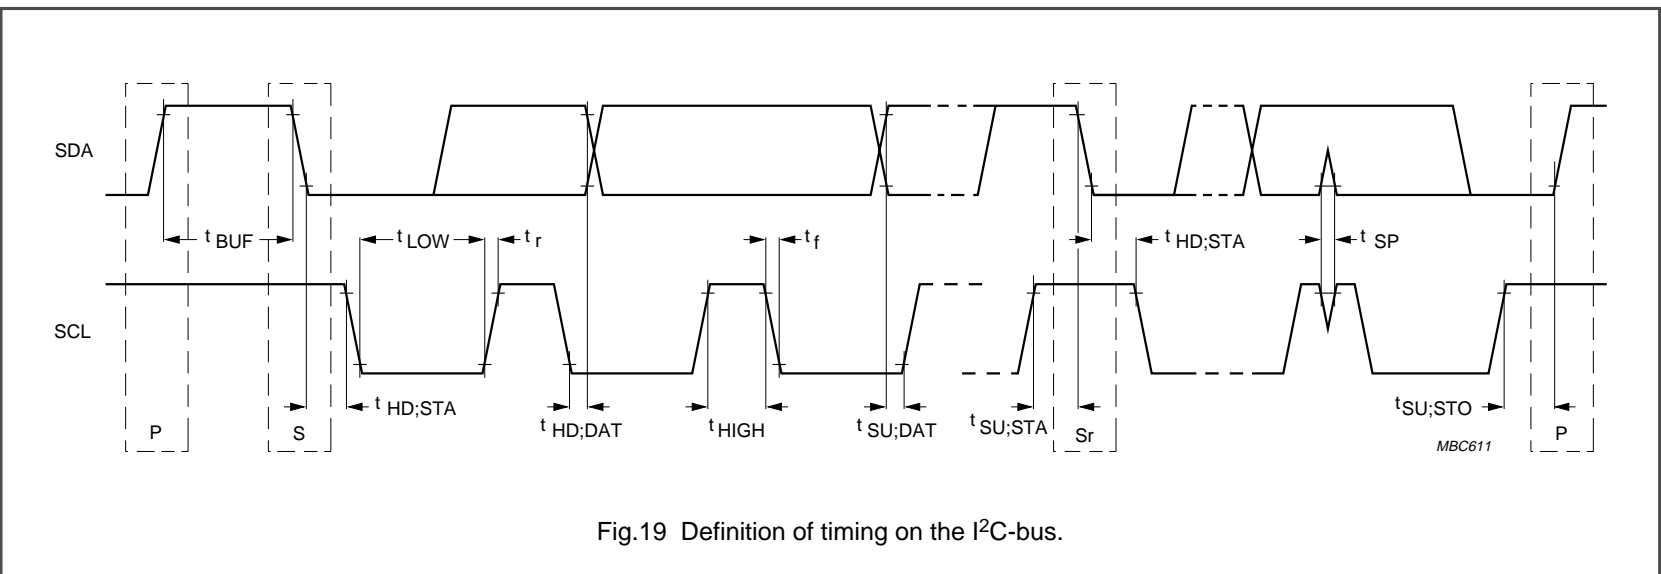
SDA

$t_{BUF}$

$t_{LOW}$

$t_r$

$t_f$

$t_{HD;STA}$

$t_{SP}$

SCL

P

S

$t_{HD;STA}$

$t_{HD;DAT}$

$t_{HIGH}$

$t_{SU;DAT}$

$t_{SU;STA}$

Sr

$t_{SU;STO}$

P

MBC611

Fig.19 Definition of timing on the I$^2$C-bus.